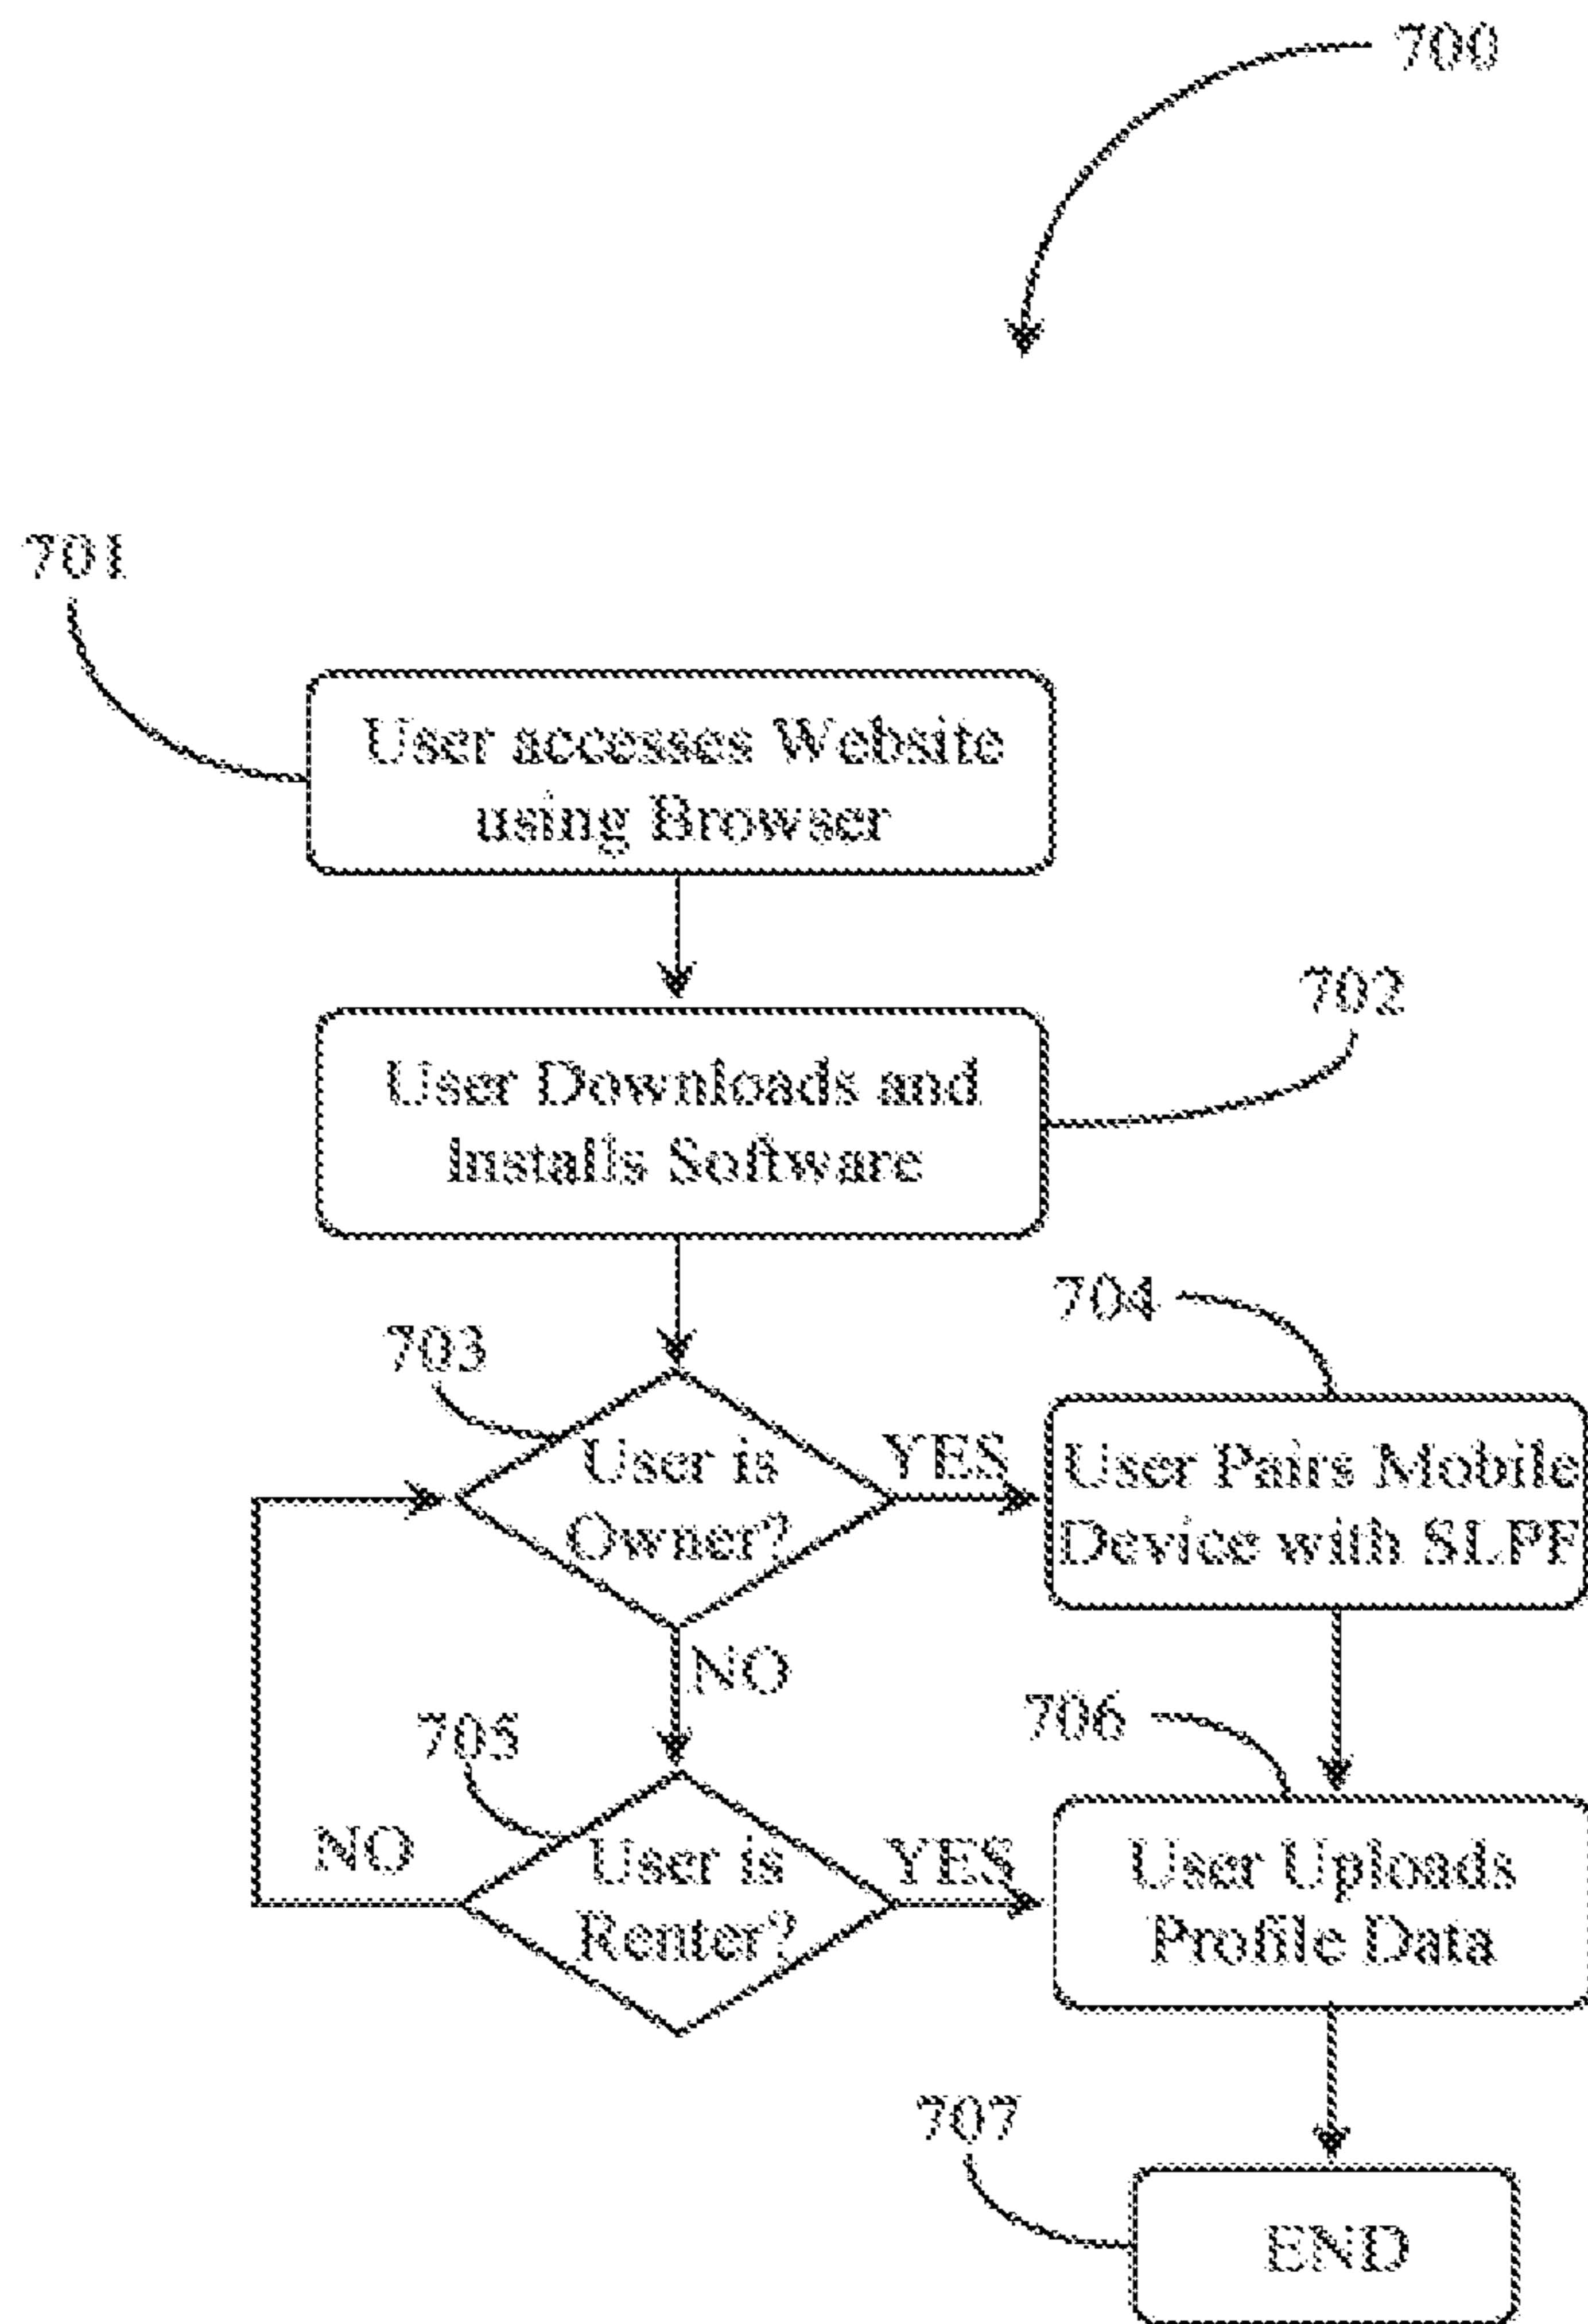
700

701

User accesses Website using Browser

User Downloads and Installs Software

702

703

User is Owner?

YES

704

User Pairs Mobile Device with SLPF

NO

705

User is Renter?

NO

YES

706

User Uploads Profile Data

707

END